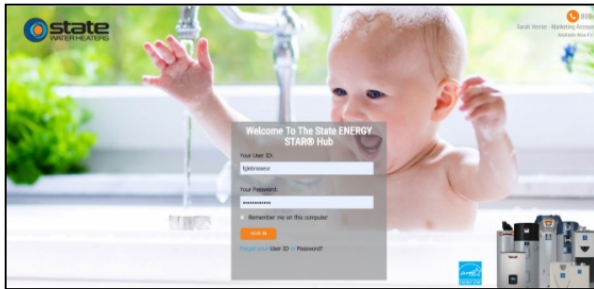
state WATER HEATERS

Sarah Vorter · Marketing Account
Available Mon-Fri

Welcome To The State ENERGY STAR® Hub

Your User ID:
fjdelmaseur

Your Password:
••••••••••••

Remember me on this computer

SIGN IN

Forgot your User ID or Password?